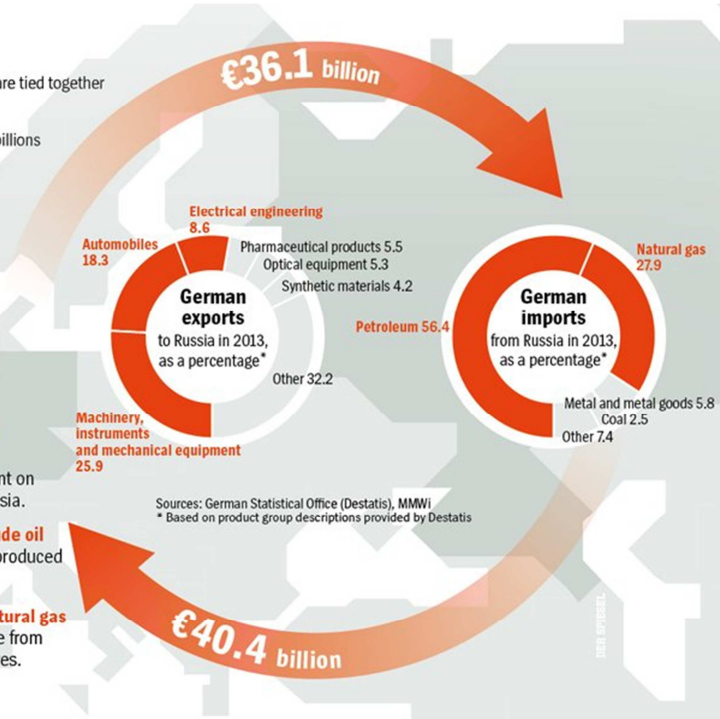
are tied together

billions

€36.1 billion

Electrical engineering 8.6

Automobiles 18.3

Pharmaceutical products 5.5

Optical equipment 5.3

Synthetic materials 4.2

German exports to Russia in 2013, as a percentage*

Other 32.2

Machinery, instruments and mechanical equipment 25.9

Natural gas 27.9

Petroleum 56.4

German imports from Russia in 2013, as a percentage*

Metal and metal goods 5.8

Coal 2.5

Other 7.4

nt on

sia.

de oil

roduced

Sources: German Statistical Office (Destatis), MMWi

* Based on product group descriptions provided by Destatis

tural gas

e from

es.

€40.4 billion

DER SPIEGEL